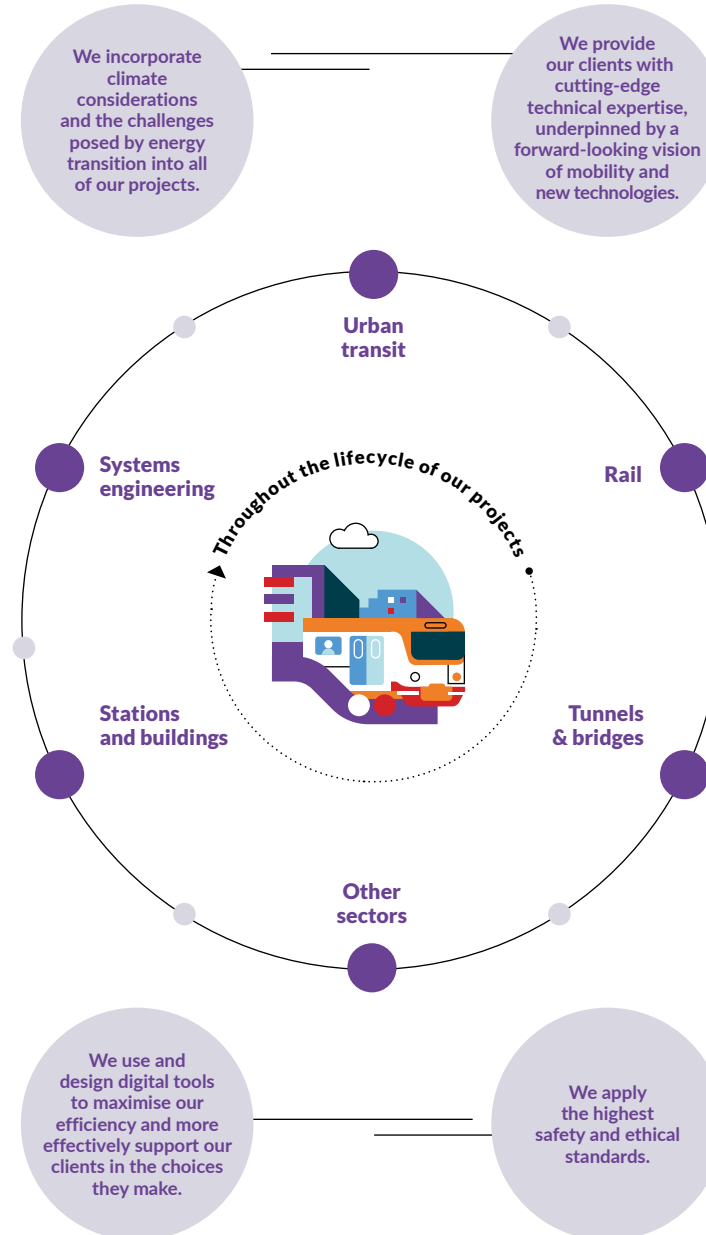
We incorporate climate considerations and the challenges posed by energy transition into all of our projects.

We provide our clients with cutting-edge technical expertise, underpinned by a forward-looking vision of mobility and new technologies.

Urban transit

Systems engineering

Rail

Throughout the lifecycle of our projects

Stations and buildings

Tunnels & bridges

Other sectors

We use and design digital tools to maximise our efficiency and more effectively support our clients in the choices they make.

We apply the highest safety and ethical standards.